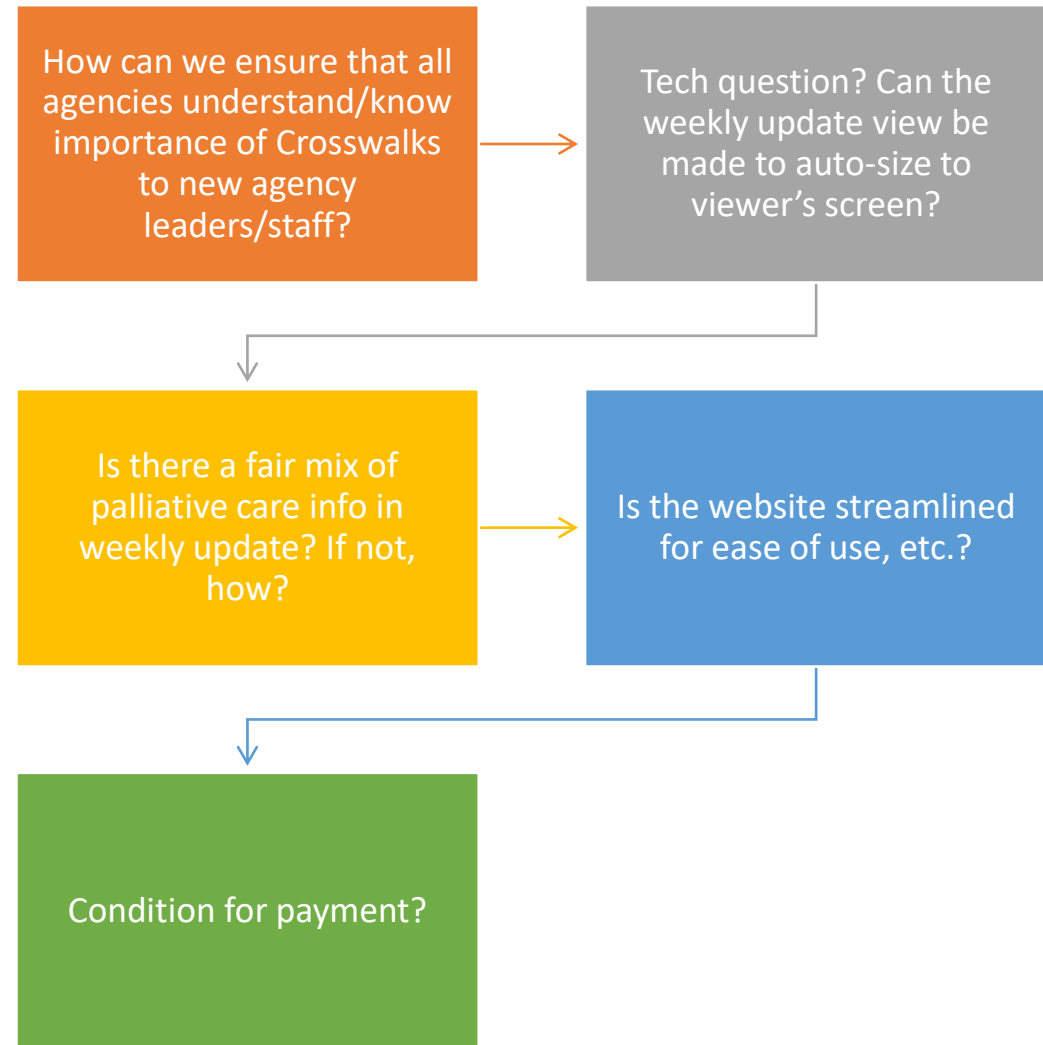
How can we ensure that all agencies understand/know importance of Crosswalks to new agency leaders/staff?

Tech question? Can the weekly update view be made to auto-size to viewer’s screen?

Is there a fair mix of palliative care info in weekly update? If not, how?

Is the website streamlined for ease of use, etc.?

Condition for payment?